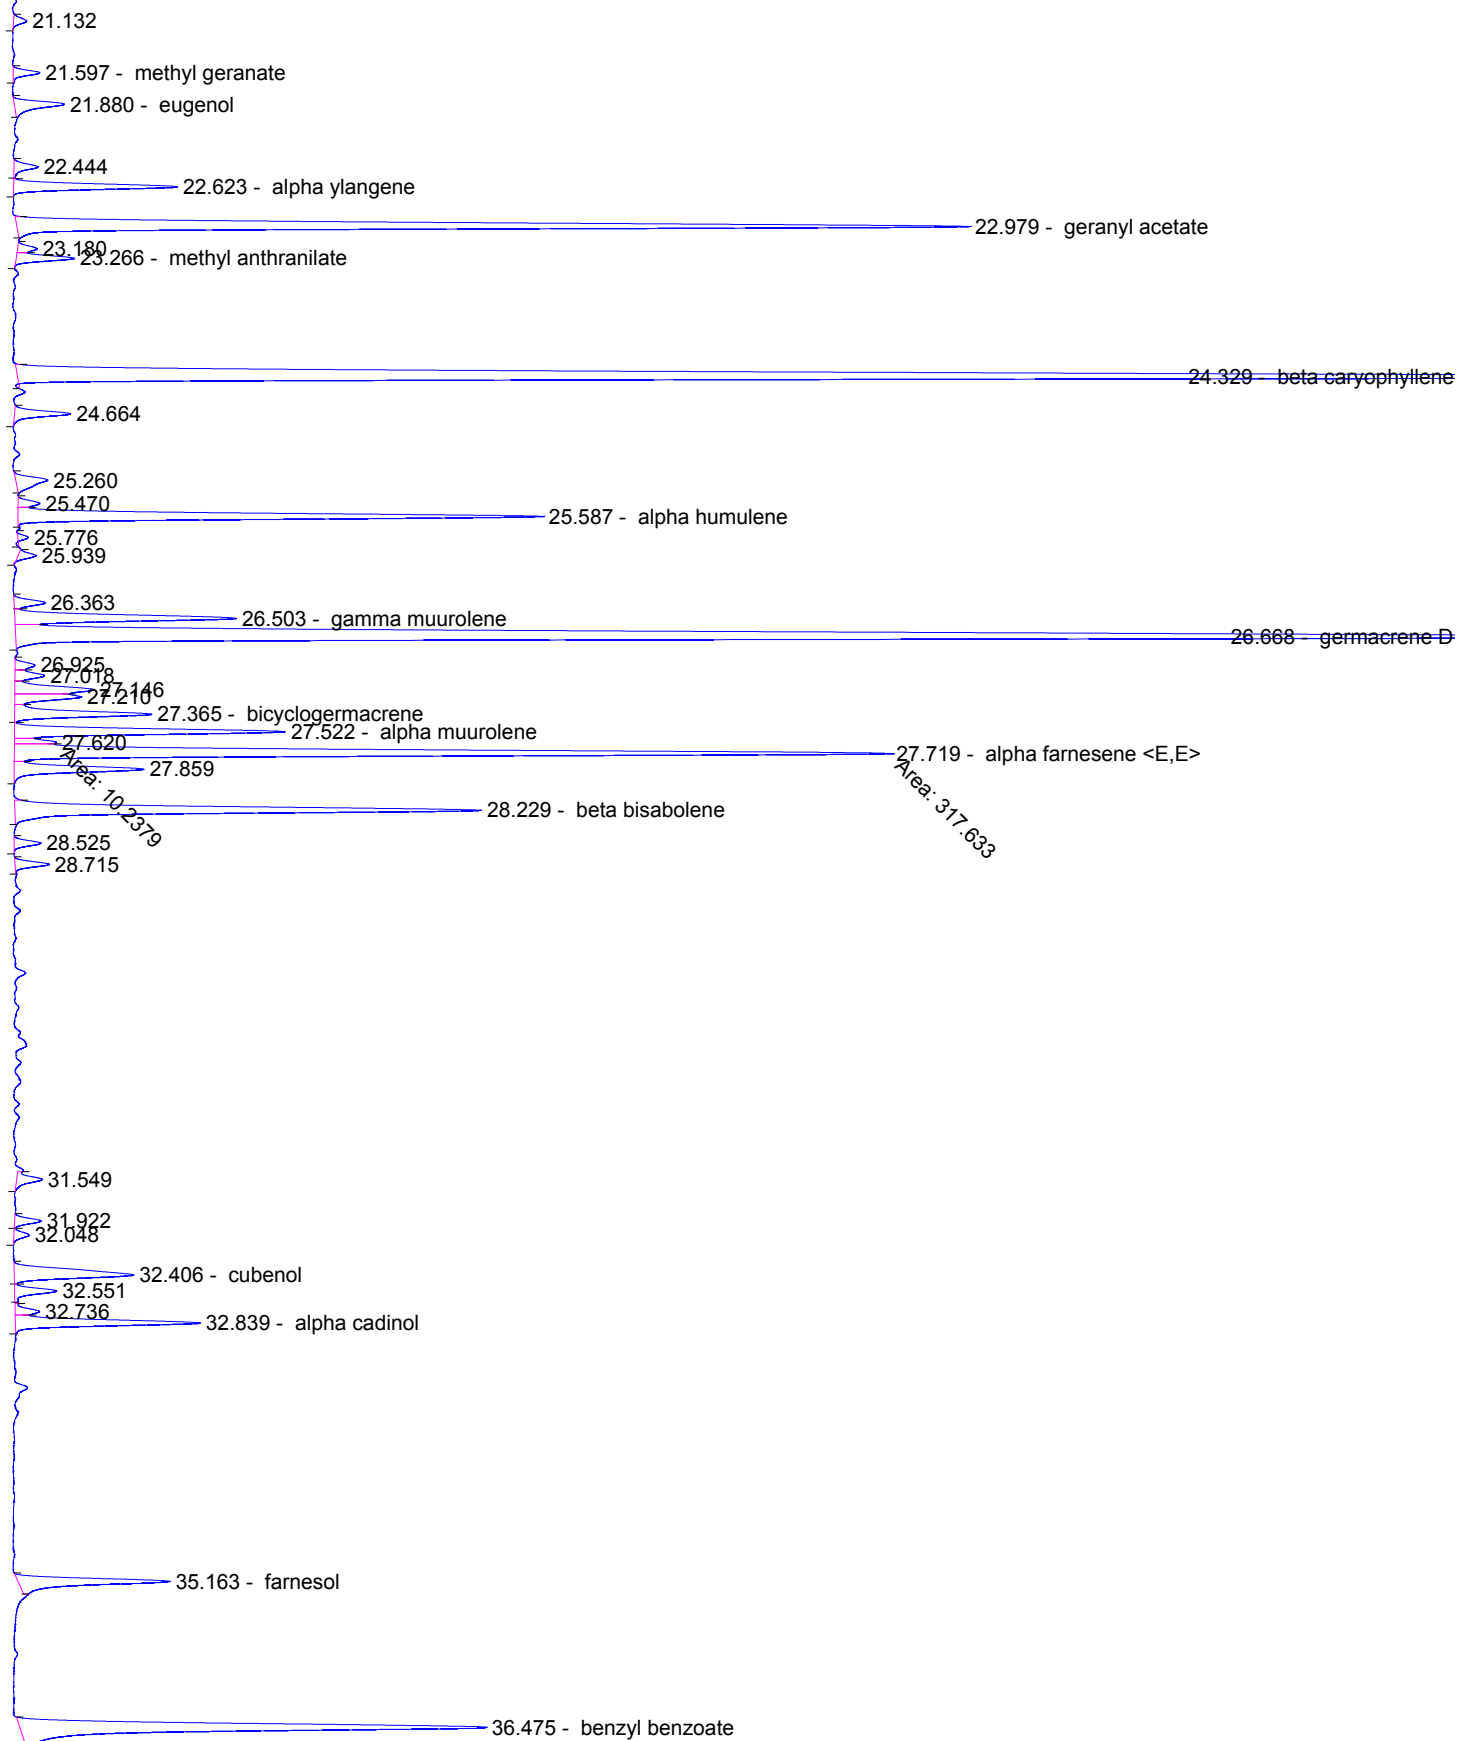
21.132
21.597 - methyl geranate
21.880 - eugenol
22.444
22.623 - alpha ylangene
22.979 - geranyl acetate
23.180
23.266 - methyl anthranilate
24.329 - beta caryophyllene
24.664
25.260
25.470
25.587 - alpha humulene
25.776
25.939
26.363
26.503 - gamma muurolene
26.668 - germacrene D
26.925
27.018
27.146
27.210
27.365 - bicyclogermacrene
27.522 - alpha muurolene
27.620
27.719 - alpha farnesene <E,E>
27.859
Area: 10.2379
Area: 317.633
28.229 - beta bisabolene
28.525
28.715
31.549
31.922
32.048
32.406 - cubenol
32.551
32.736
32.839 - alpha cadinol
35.163 - farnesol
36.475 - benzyl benzoate